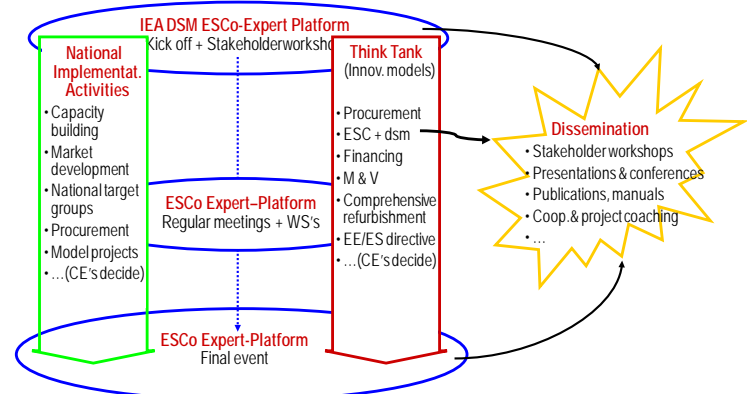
IEA DSM ESCo-Expert Platform
Kick off + Stakeholderworksho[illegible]

National Implementat. Activities
• Capacity building
• Market development
• National target groups
• Procurement
• Model projects
• …(CE's decide)

Think Tank
(Innov. models)
• Procurement
• ESC + dsm
• Financing
• M & V
• Comprehensive refurbishment
• EE/ES directive
• …(CE's decide)

ESCo Expert–Platform
Regular meetings + WS's

Dissemination
• Stakeholder workshops
• Presentations & conferences
• Publications, manuals
• Coop. & project coaching
• …

ESCo Expert-Platform
Final event